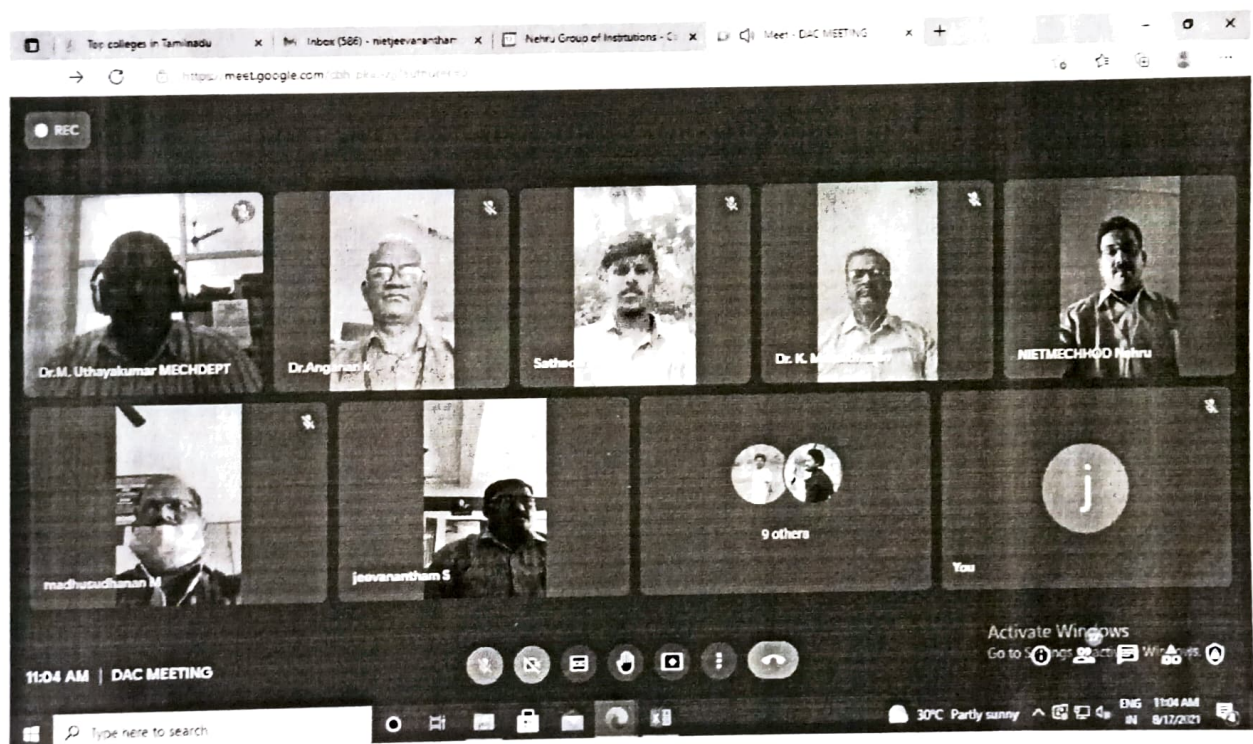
Top colleges in Tamilnadu | Inbox (586) - nietjeevananthan | Nehru Group of Institutions | Meet - DAC MEETING

https://meet.google.com/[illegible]

REC

Dr.M. Uthayakumar MECHDEPT

Dr.Angappan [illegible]

Sathe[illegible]

Dr. K. M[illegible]

NIETMECHHOD Nehru

madhusudhanan M

jeevanantham S

9 others

j

You

11:04 AM | DAC MEETING

Activate Windows
Go to Settings to activate Windows.

Type here to search

30°C Partly sunny ENG IN 11:04 AM 8/17/2021